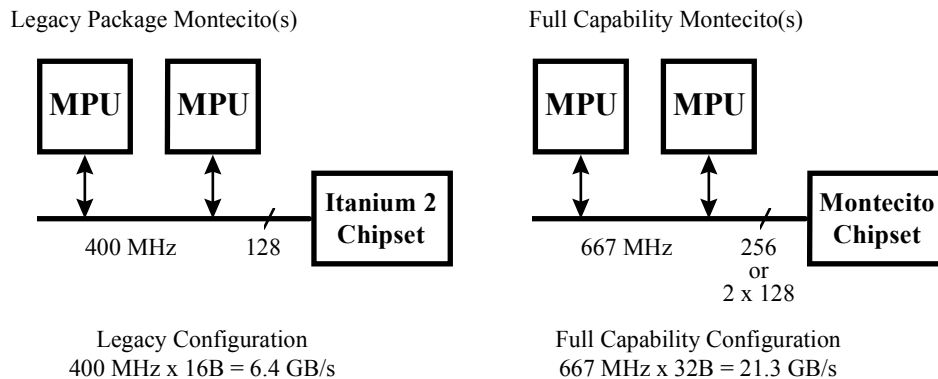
Legacy Package Montecito(s)

MPU

MPU

Itanium 2 Chipset

400 MHz

128

Legacy Configuration
400 MHz x 16B = 6.4 GB/s

Full Capability Montecito(s)

MPU

MPU

Montecito Chipset

667 MHz

256 or 2 x 128

Full Capability Configuration
667 MHz x 32B = 21.3 GB/s